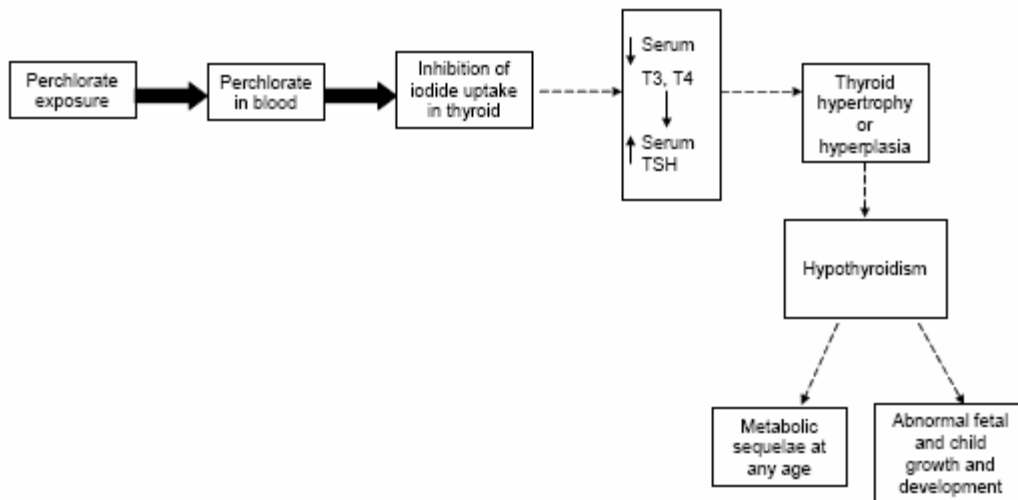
Perchlorate exposure

Perchlorate in blood

Inhibition of iodide uptake in thyroid

↓ Serum T3, T4

↑ Serum TSH

Thyroid hypertrophy or hyperplasia

Hypothyroidism

Metabolic sequelae at any age

Abnormal fetal and child growth and development